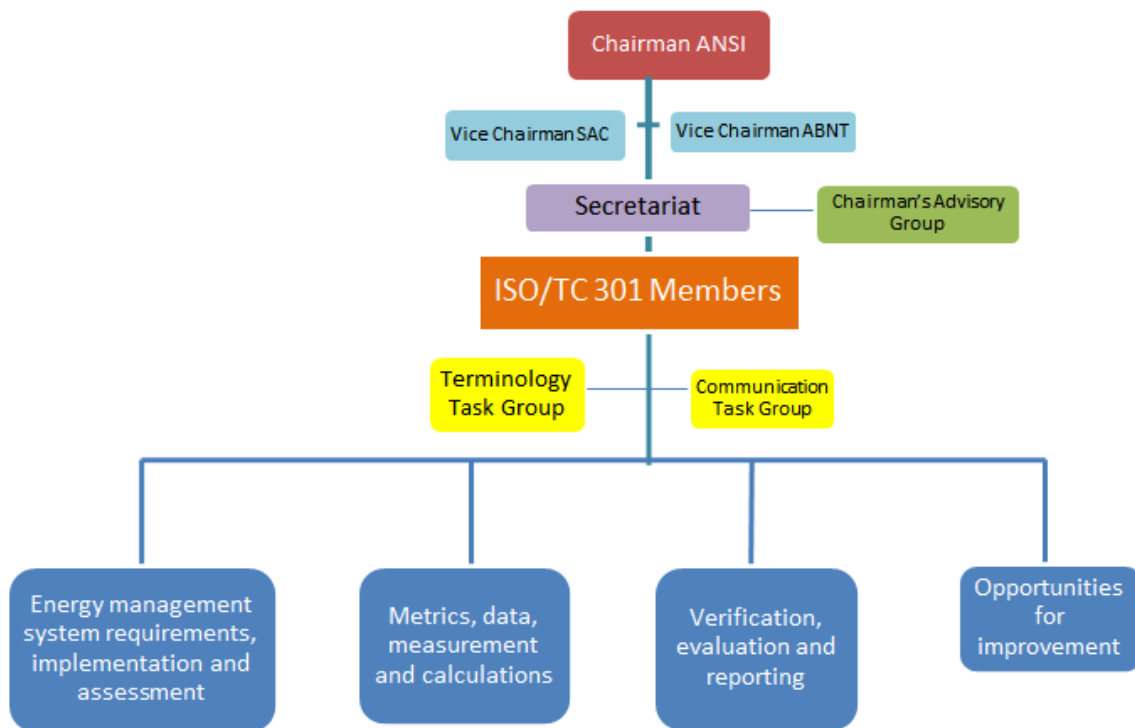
Chairman ANSI

Vice Chairman SAC

Vice Chairman ABNT

Secretariat

Chairman's Advisory Group

ISO/TC 301 Members

Terminology Task Group

Communication Task Group

Energy management system requirements, implementation and assessment

Metrics, data, measurement and calculations

Verification, evaluation and reporting

Opportunities for improvement